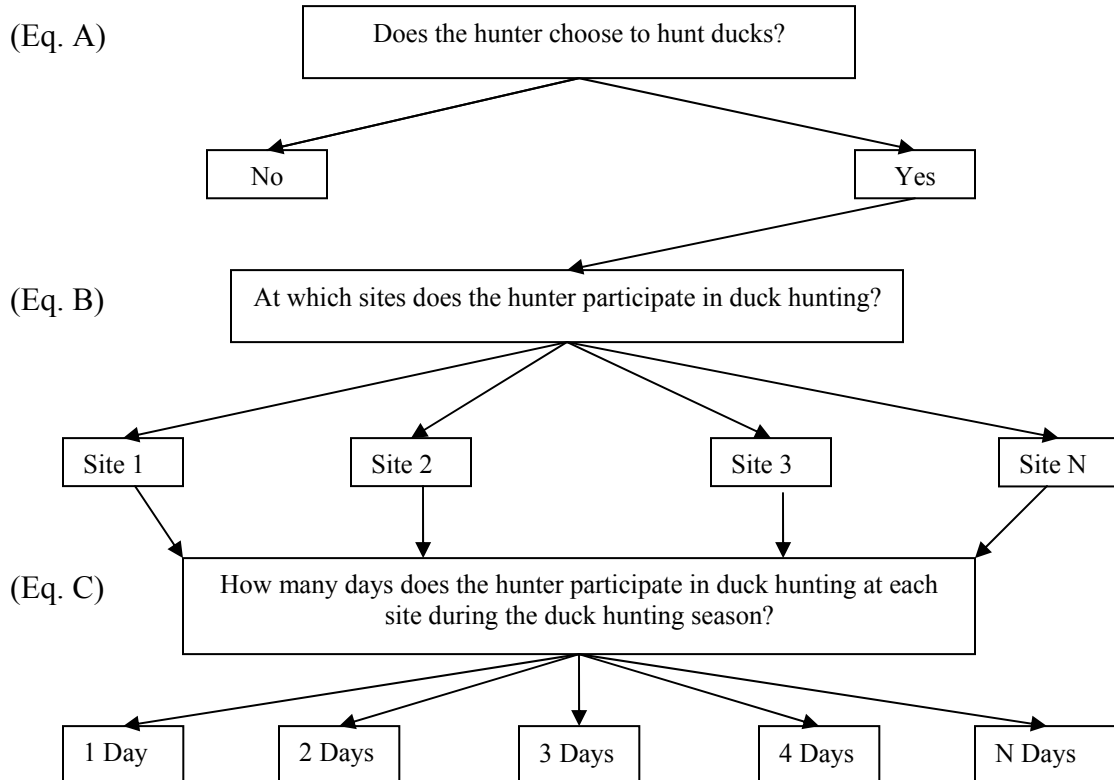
(Eq. A)

Does the hunter choose to hunt ducks?

No

Yes

(Eq. B)

At which sites does the hunter participate in duck hunting?

Site 1

Site 2

Site 3

Site N

(Eq. C)

How many days does the hunter participate in duck hunting at each site during the duck hunting season?

1 Day

2 Days

3 Days

4 Days

N Days